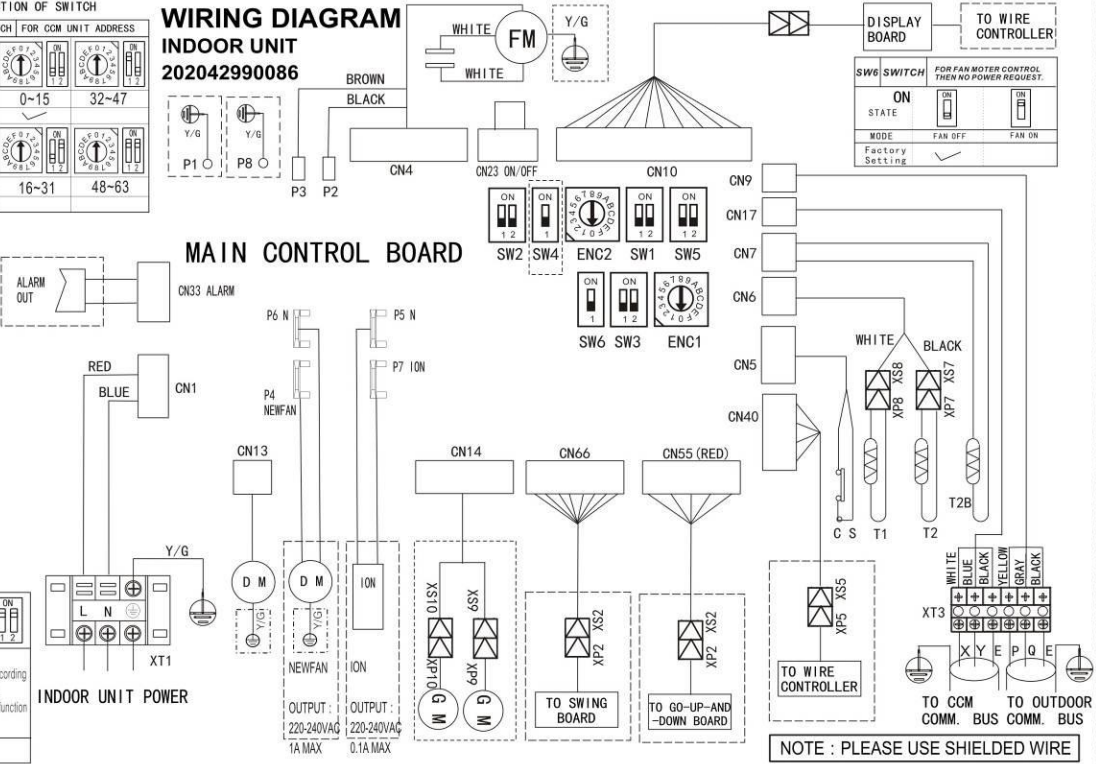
TION OF SWITCH
CH | FOR CCM UNIT ADDRESS
0~15
32~47
16~31
48~63

WIRING DIAGRAM
INDOOR UNIT
202042990086

WHITE
FM
WHITE
Y/G
BROWN
BLACK
Y/G
P1
Y/G
P8
P3
P2
CN4
CN23 ON/OFF
CN10

DISPLAY BOARD
TO WIRE CONTROLLER

| SW6 SWITCH | FOR FAN MOTER CONTROL THEN NO POWER REQUEST. | |
|---|---|---|
| STATE | ON | ON |
| MODE | FAN OFF | FAN ON |
| Factory Setting | ✓ | |

CN9
CN17
CN7
CN6
CN5
CN40

ON 1 2
ON 1
ON 1 2
ON 1 2
SW2
SW4
ENC2
SW1
SW5
ON 1
ON 1 2
SW6
SW3
ENC1

MAIN CONTROL BOARD

ALARM OUT
CN33 ALARM

P6 N
P5 N
P7 ION
P4 NEWFAN

RED
BLUE
CN1

CN13
CN14
CN66
CN55 (RED)

WHITE
BLACK
XS8
XP8
XS7
XP7
T2B
C S
T1
T2

Y/G
L N
XT1
INDOOR UNIT POWER
ON 1 2
cording
function

D M
Y/G
D M
Y/G
NEWFAN
OUTPUT : 220-240VAC 1A MAX
ION
ION
OUTPUT : 220-240VAC 0.1A MAX

XS10
XP10
XS9
XP9
G M
G M
XS2
XP2
TO SWING BOARD
XS2
XP2
TO GO-UP-AND -DOWN BOARD
XS5
XP5
TO WIRE CONTROLLER

WHITE
BLUE
BLACK
YELLOW
GRAY
BLACK
XT3
X Y E P Q E
TO CCM COMM. BUS
TO OUTDOOR COMM. BUS

NOTE : PLEASE USE SHIELDED WIRE